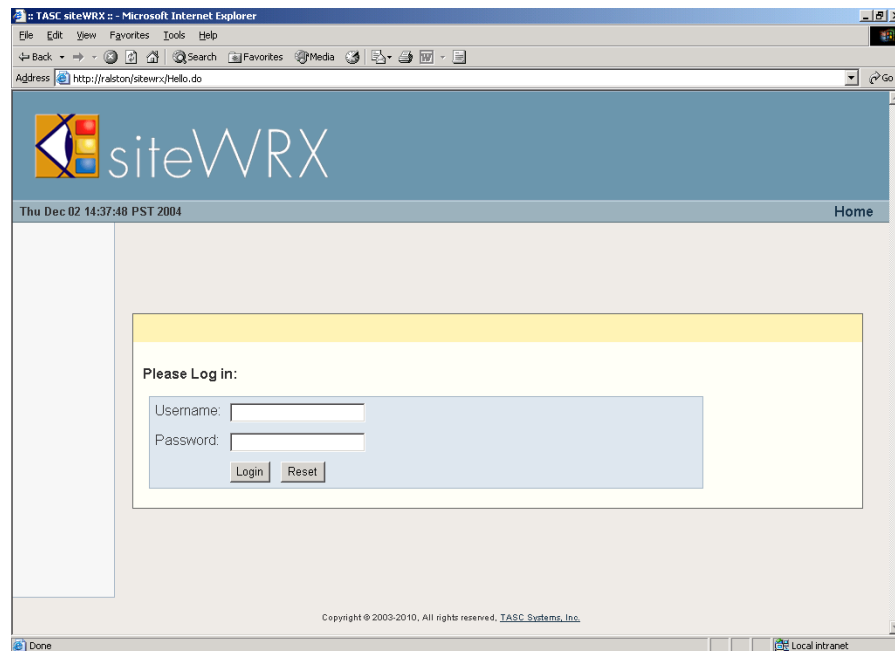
:: TASC siteWRX :: - Microsoft Internet Explorer

File Edit View Favorites Tools Help

Back Search Favorites Media

Address http://ralston/sitewrx/Hello.do

Go

siteWRX

Thu Dec 02 14:37:48 PST 2004

Home

Please Log in:

Username:

Password:

Login Reset

Copyright © 2003-2010, All rights reserved, TASC Systems, Inc.

Done

Local intranet